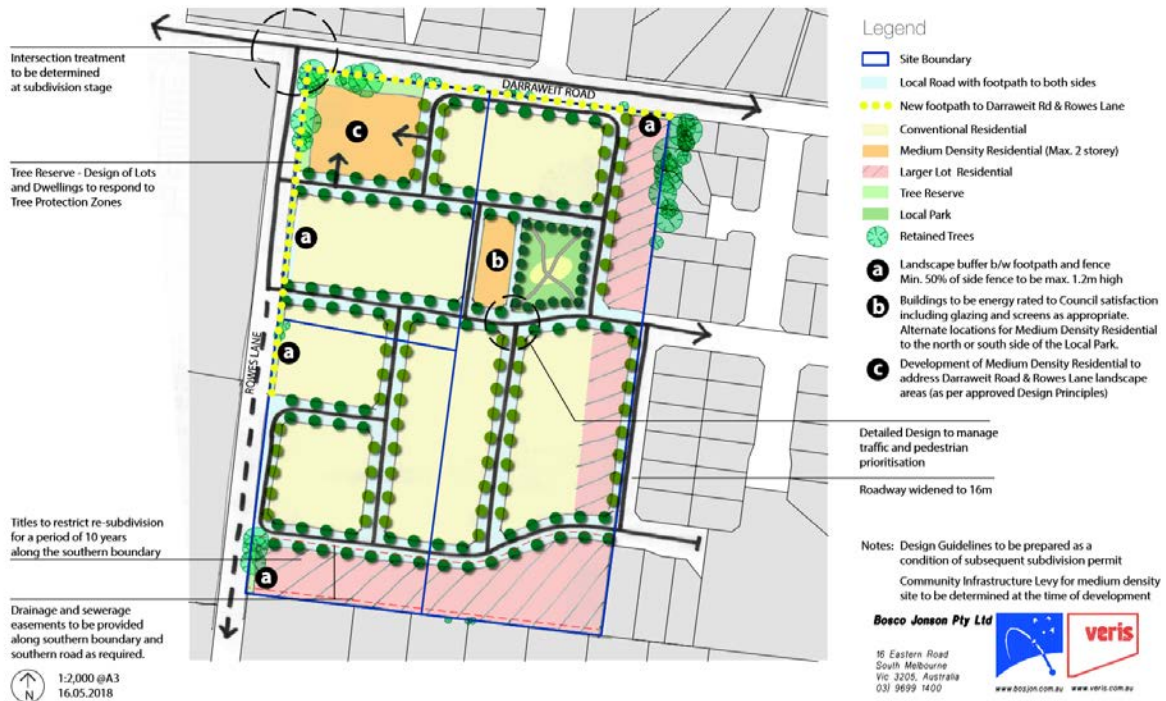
Intersection treatment to be determined at subdivision stage

Tree Reserve - Design of Lots and Dwellings to respond to Tree Protection Zones

Titles to restrict re-subdivision for a period of 10 years along the southern boundary

Drainage and sewerage easements to be provided along southern boundary and southern road as required.

N

1:2,000 @A3
16.05.2018

DARRAWEIT ROAD

ROWES LANE

c

a

b

a

a

a

Legend

Site Boundary

Local Road with footpath to both sides

New footpath to Darraweit Rd & Rowes Lane

Conventional Residential

Medium Density Residential (Max. 2 storey)

Larger Lot Residential

Tree Reserve

Local Park

Retained Trees

a Landscape buffer b/w footpath and fence Min. 50% of side fence to be max. 1.2m high

b Buildings to be energy rated to Council satisfaction including glazing and screens as appropriate. Alternate locations for Medium Density Residential to the north or south side of the Local Park.

c Development of Medium Density Residential to address Darraweit Road & Rowes Lane landscape areas (as per approved Design Principles)

Detailed Design to manage traffic and pedestrian prioritisation

Roadway widened to 16m

Notes: Design Guidelines to be prepared as a condition of subsequent subdivision permit

Community Infrastructure Levy for medium density site to be determined at the time of development

Bosco Jonson Pty Ltd

16 Eastern Road
South Melbourne
Vic 3205, Australia
03) 9699 1400

www.bosjon.com.au

veris

www.veris.com.au